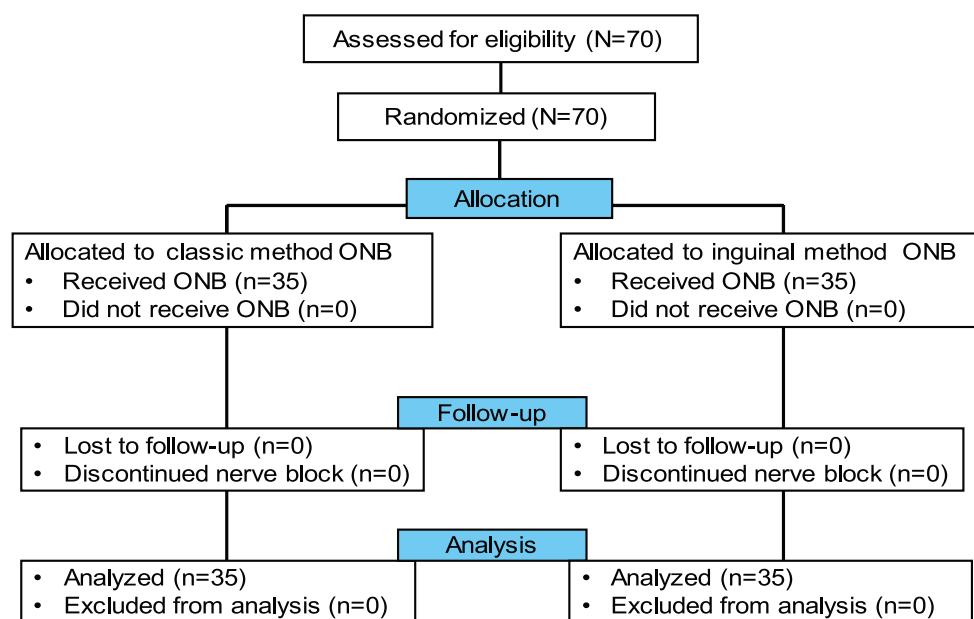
Assessed for eligibility (N=70)

Randomized (N=70)

Allocation

Allocated to classic method ONB
• Received ONB (n=35)
• Did not receive ONB (n=0)

Allocated to inguinal method ONB
• Received ONB (n=35)
• Did not receive ONB (n=0)

Follow-up

• Lost to follow-up (n=0)
• Discontinued nerve block (n=0)

• Lost to follow-up (n=0)
• Discontinued nerve block (n=0)

Analysis

• Analyzed (n=35)
• Excluded from analysis (n=0)

• Analyzed (n=35)
• Excluded from analysis (n=0)